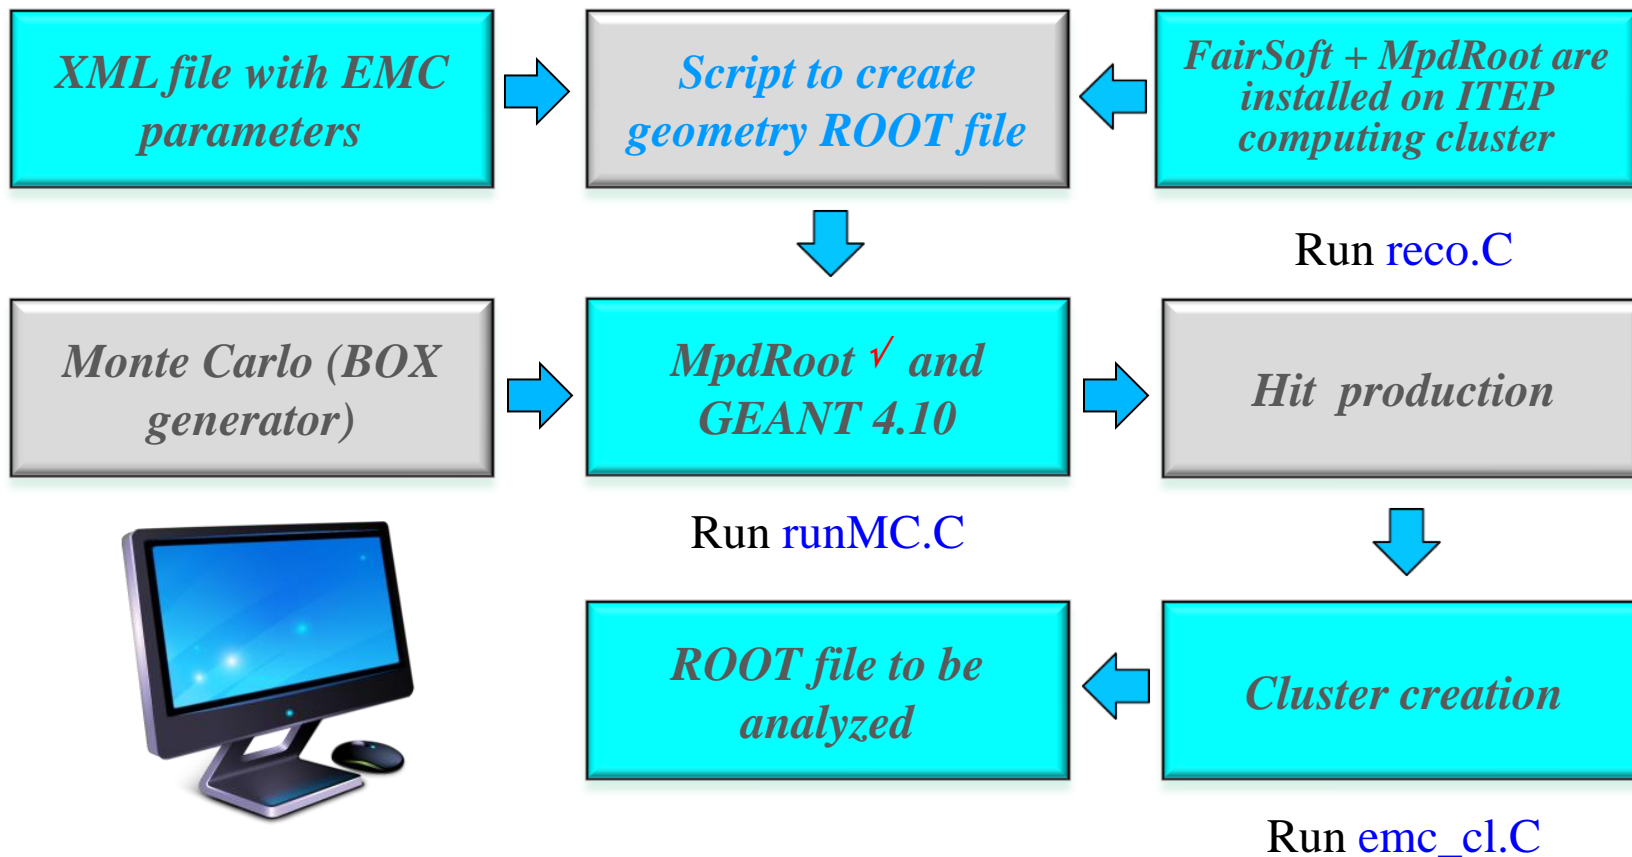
XML file with EMC parameters

Script to create geometry ROOT file

FairSoft + MpdRoot are installed on ITEP computing cluster

Run reco.C

Monte Carlo (BOX generator)

MpdRoot √ and GEANT 4.10

Hit production

Run runMC.C

ROOT file to be analyzed

Cluster creation

Run emc_cl.C